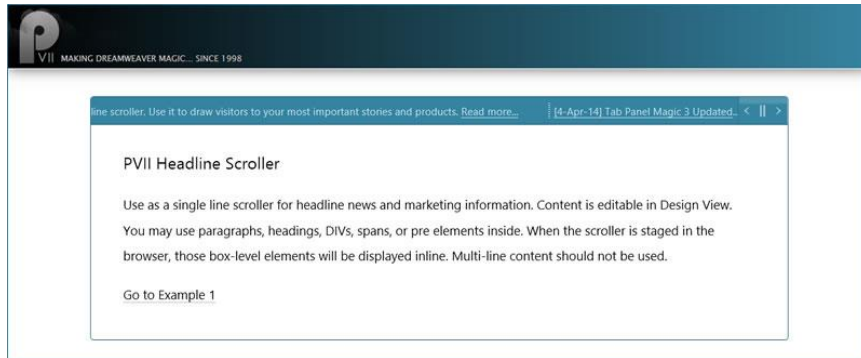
PVII MAKING DREAMWEAVER MAGIC... SINCE 1998

line scroller. Use it to draw visitors to your most important stories and products. Read more... [4-Apr-14] Tab Panel Magic 3 Updated.. < || >

PVII Headline Scroller

Use as a single line scroller for headline news and marketing information. Content is editable in Design View. You may use paragraphs, headings, DIVs, spans, or pre elements inside. When the scroller is staged in the browser, those box-level elements will be displayed inline. Multi-line content should not be used.

Go to Example 1